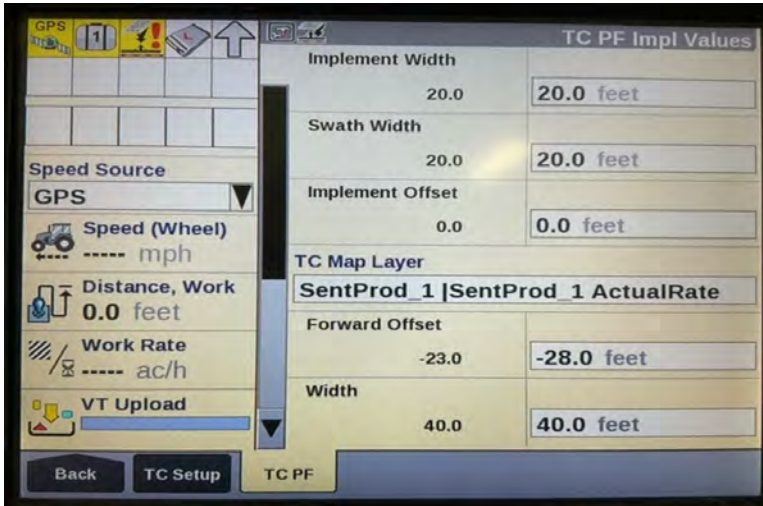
GPS

1

Speed Source

GPS

Speed (Wheel)
----- mph

Distance, Work
0.0 feet

Work Rate
----- ac/h

VT Upload

Back

TC Setup

TC PF

TC PF Impl Values

Implement Width

20.0

20.0 feet

Swath Width

20.0

20.0 feet

Implement Offset

0.0

0.0 feet

TC Map Layer

SentProd_1 |SentProd_1 ActualRate

Forward Offset

-23.0

-28.0 feet

Width

40.0

40.0 feet